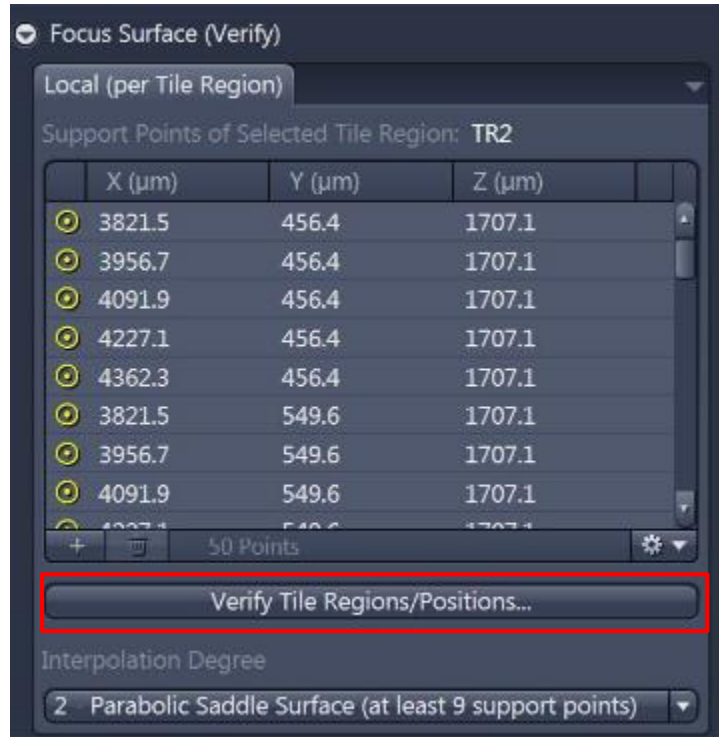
Focus Surface (Verify)

Local (per Tile Region)

Support Points of Selected Tile Region: TR2

| | X (µm) | Y (µm) | Z (µm) |
|---|---|---|---|
| | 3821.5 | 456.4 | 1707.1 |
| | 3956.7 | 456.4 | 1707.1 |
| | 4091.9 | 456.4 | 1707.1 |
| | 4227.1 | 456.4 | 1707.1 |
| | 4362.3 | 456.4 | 1707.1 |
| | 3821.5 | 549.6 | 1707.1 |
| | 3956.7 | 549.6 | 1707.1 |
| | 4091.9 | 549.6 | 1707.1 |
| | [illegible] | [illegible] | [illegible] |

+ 50 Points

Verify Tile Regions/Positions...

Interpolation Degree

2 Parabolic Saddle Surface (at least 9 support points)